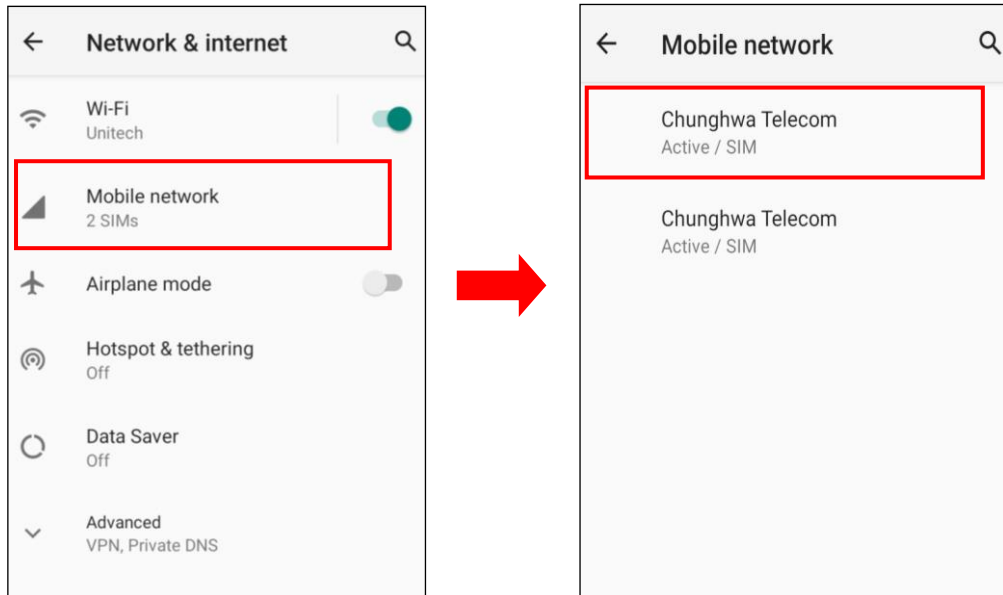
Network & internet

Wi-Fi
Unitech

Mobile network
2 SIMs

Airplane mode

Hotspot & tethering
Off

Data Saver
Off

Advanced
VPN, Private DNS

Mobile network

Chunghwa Telecom
Active / SIM

Chunghwa Telecom
Active / SIM